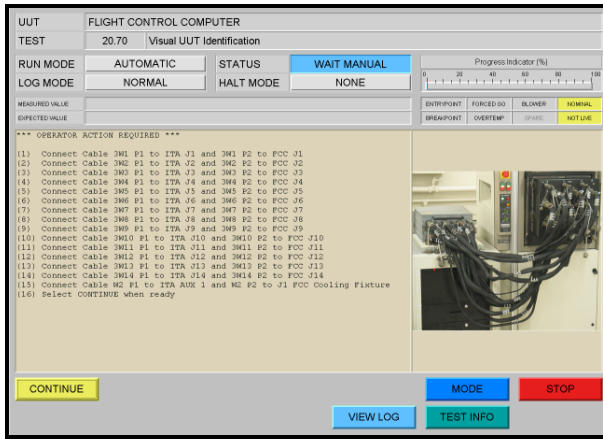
UUT FLIGHT CONTROL COMPUTER

TEST 20.70 Visual UUT Identification

RUN MODE AUTOMATIC STATUS WAIT MANUAL

LOG MODE NORMAL HALT MODE NONE

Progress Indicator (%)

0 20 40 60 80 100

MEASURED VALUE

EXPECTED VALUE

ENTRYPOINT FORCED GO BLOWER NOMINAL

BREAKPOINT OVERTEMP SPARE NOT LIVE

*** OPERATOR ACTION REQUIRED ***

(1) Connect Cable 3W1 P1 to ITA J1 and 3W1 P2 to FCC J1
(2) Connect Cable 3W2 P1 to ITA J2 and 3W2 P2 to FCC J2
(3) Connect Cable 3W3 P1 to ITA J3 and 3W3 P2 to FCC J3
(4) Connect Cable 3W4 P1 to ITA J4 and 3W4 P2 to FCC J4
(5) Connect Cable 3W5 P1 to ITA J5 and 3W5 P2 to FCC J5
(6) Connect Cable 3W6 P1 to ITA J6 and 3W6 P2 to FCC J6
(7) Connect Cable 3W7 P1 to ITA J7 and 3W7 P2 to FCC J7
(8) Connect Cable 3W8 P1 to ITA J8 and 3W8 P2 to FCC J8
(9) Connect Cable 3W9 P1 to ITA J9 and 3W9 P2 to FCC J9
(10) Connect Cable 3W10 P1 to ITA J10 and 3W10 P2 to FCC J10
(11) Connect Cable 3W11 P1 to ITA J11 and 3W11 P2 to FCC J11
(12) Connect Cable 3W12 P1 to ITA J12 and 3W12 P2 to FCC J12
(13) Connect Cable 3W13 P1 to ITA J13 and 3W13 P2 to FCC J13
(14) Connect Cable 3W14 P1 to ITA J14 and 3W14 P2 to FCC J14
(15) Connect Cable W2 P1 to ITA AUX 1 and W2 P2 to J1 FCC Cooling Fixture
(16) Select CONTINUE when ready

CONTINUE

MODE

STOP

VIEW LOG

TEST INFO